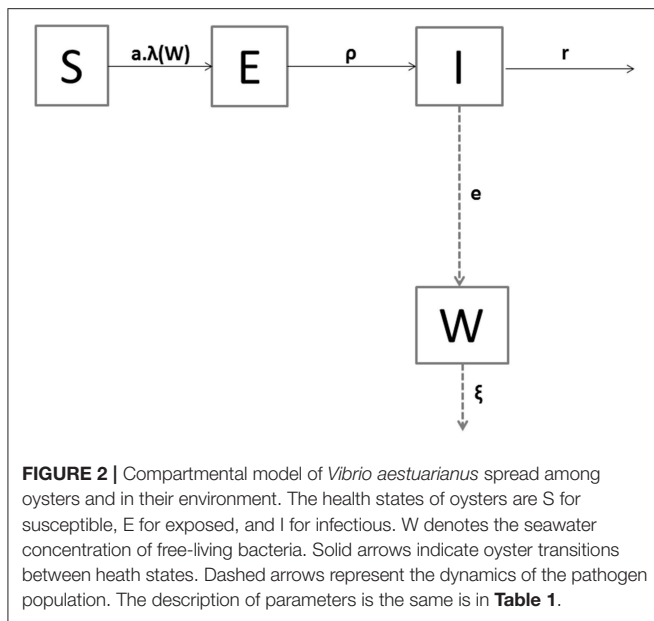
S

a.λ(W)

E

ρ

I

r

e

W

ξ

FIGURE 2 | Compartmental model of Vibrio aestuarianus spread among oysters and in their environment. The health states of oysters are S for susceptible, E for exposed, and I for infectious. W denotes the seawater concentration of free-living bacteria. Solid arrows indicate oyster transitions between heath states. Dashed arrows represent the dynamics of the pathogen population. The description of parameters is the same is in Table 1.